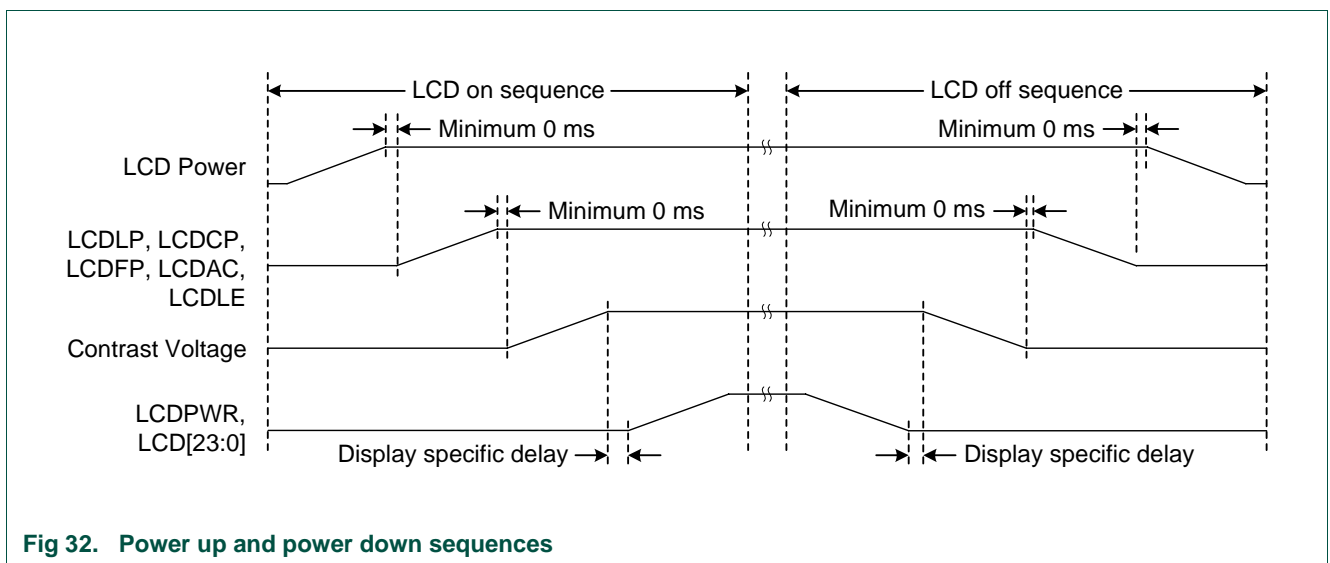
LCD on sequence

LCD off sequence

Minimum 0 ms

Minimum 0 ms

LCD Power

Minimum 0 ms

Minimum 0 ms

LCDLP, LCDCP, LCDFP, LCDAC, LCDLE

Contrast Voltage

LCDPWR, LCD[23:0]

Display specific delay

Display specific delay

Fig 32. Power up and power down sequences